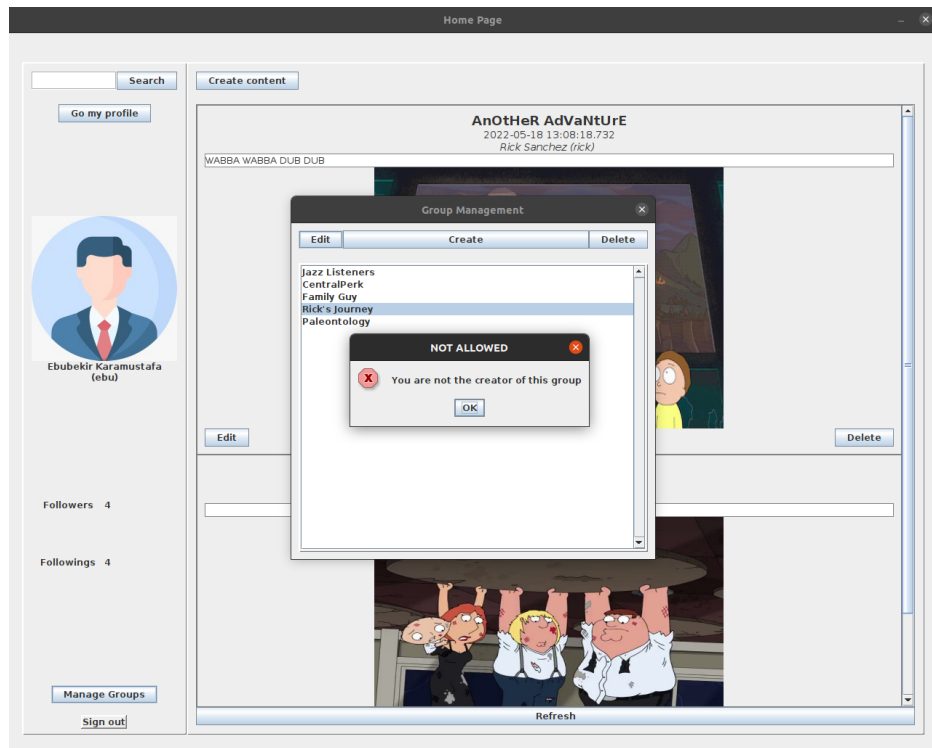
Home Page

Search

Go my profile

Ebubekir Karamustafa (ebu)

Followers 4

Followings 4

Manage Groups

Sign out

Create content

AnOtHeR AdVaNtUrE
2022-05-18 13:08:18.732
Rick Sanchez (rick)

WABBA WABBA DUB DUB

Group Management

Edit | Create | Delete

Jazz Listeners
CentralPerk
Family Guy
Rick's Journey
Paleontology

NOT ALLOWED

You are not the creator of this group

OK

Edit

Delete

Refresh